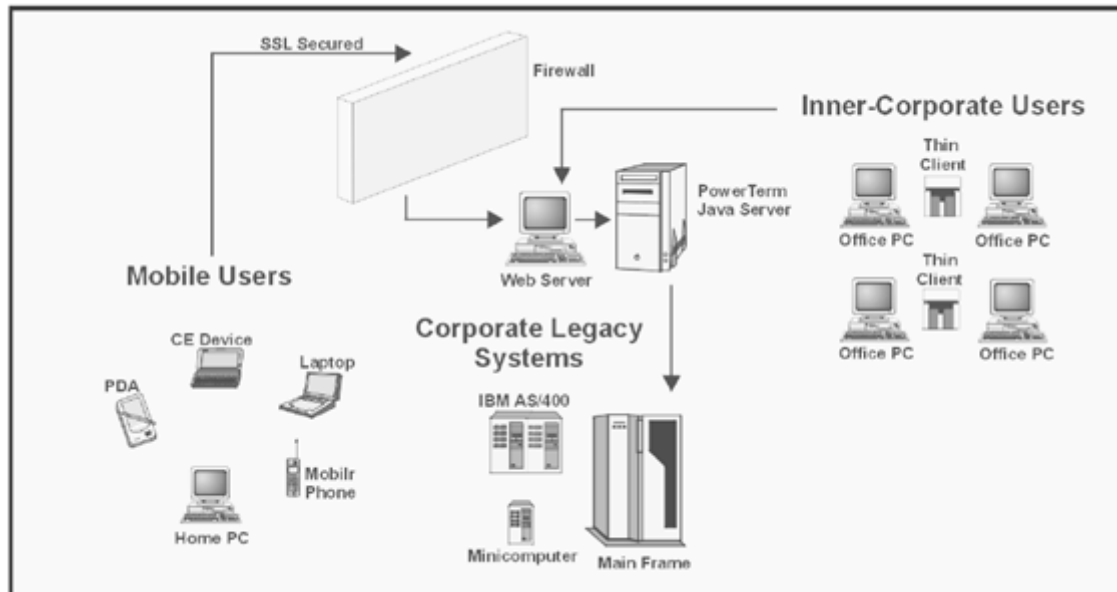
SSL Secured

Firewall

Inner-Corporate Users

Thin Client

PowerTerm Java Server

Office PC

Office PC

Thin Client

Office PC

Office PC

Web Server

Mobile Users

Corporate Legacy Systems

CE Device

Laptop

PDA

IBM AS/400

Home PC

Mobilr Phone

Minicomputer

Main Frame